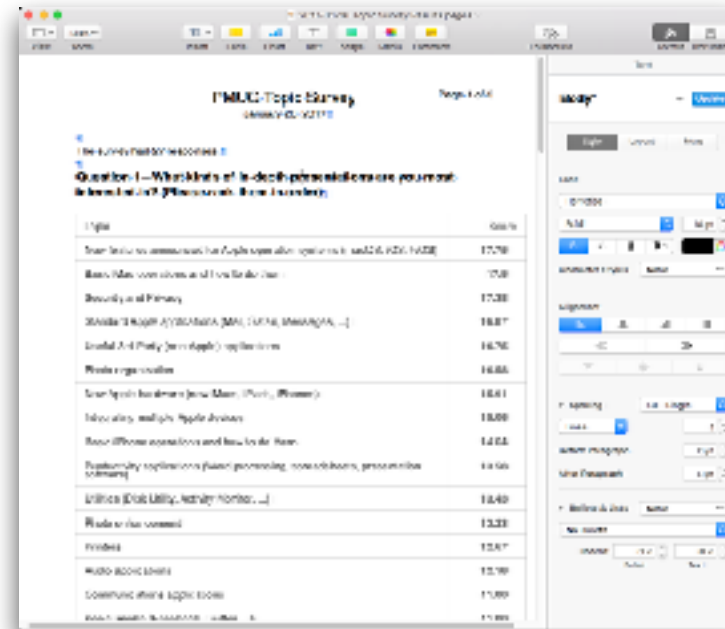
PMUG-Topic Survey

Question 1—What kinds of in-depth presentations are you most interested in? (Please rank from 1 to 4)

| Topic | Score |
|---|---|
| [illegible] | 17.70 |
| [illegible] | 17.0 |
| Security and Privacy | 17.30 |
| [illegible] | 16.87 |
| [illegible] | 16.76 |
| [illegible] | 16.65 |
| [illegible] | 16.61 |
| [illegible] | 16.00 |
| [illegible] | 14.64 |
| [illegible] | 13.56 |
| Utilities (Disk Utility, Activity Monitor, ...) | 13.40 |
| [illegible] | 13.33 |
| Printers | 12.67 |
| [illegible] | 12.10 |
| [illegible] | 11.00 |
| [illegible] | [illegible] |

Body

Style Layout More

Font

Spacing

Alignment

Bullets & Lists

None